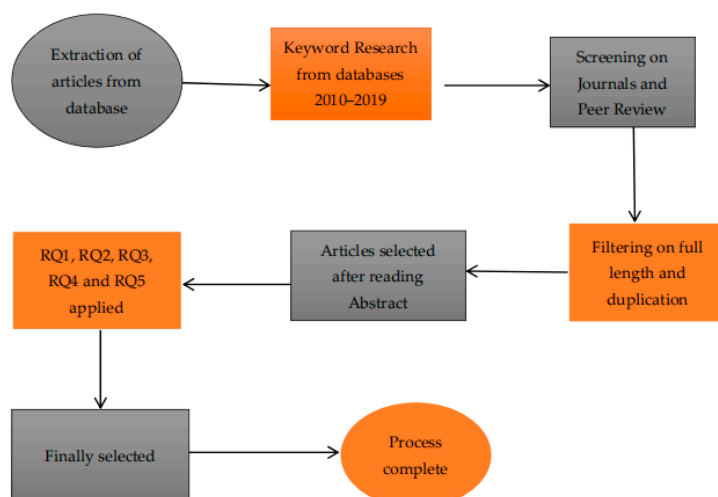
Extraction of articles from database

Keyword Research from databases 2010–2019

Screening on Journals and Peer Review

Filtering on full length and duplication

Articles selected after reading Abstract

RQ1, RQ2, RQ3, RQ4 and RQ5 applied

Finally selected

Process complete